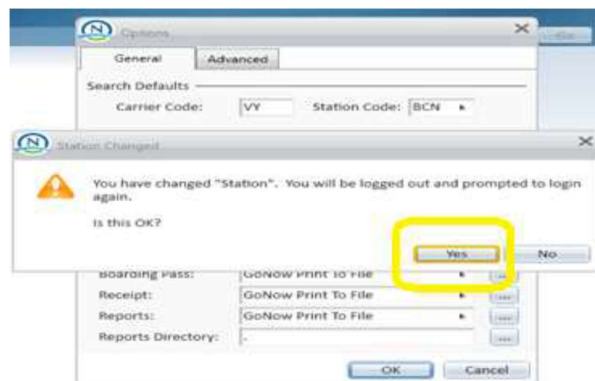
Options

General

Advanced

Search Defaults

Carrier Code: VY

Station Code: BCN

Station Changed

You have changed "Station". You will be logged out and prompted to login again.

Is this OK?

Yes

No

Boarding Pass: GoNow Print To File

Receipt: GoNow Print To File

Reports: GoNow Print To File

Reports Directory: .

OK

Cancel